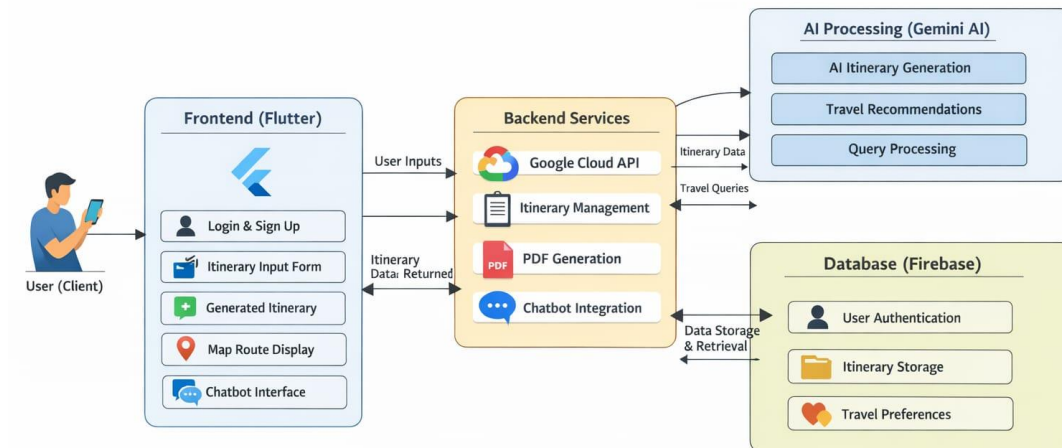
User (Client)

Frontend (Flutter)

Login & Sign Up

Itinerary Input Form

Generated Itinerary

Map Route Display

Chatbot Interface

User Inputs

Itinerary Data: Returned

Backend Services

Google Cloud API

Itinerary Management

PDF

PDF Generation

Chatbot Integration

Itinerary Data

Travel Queries

Data Storage & Retrieval

AI Processing (Gemini AI)

AI Itinerary Generation

Travel Recommendations

Query Processing

Database (Firebase)

User Authentication

Itinerary Storage

Travel Preferences